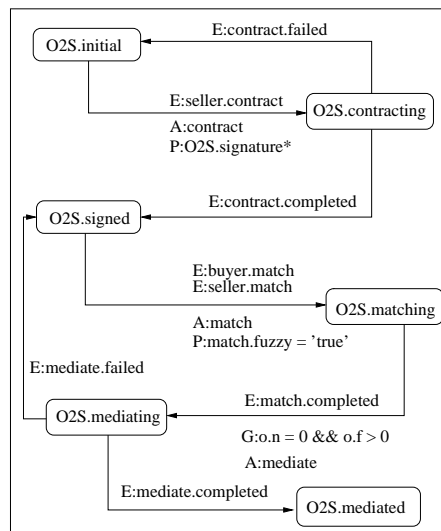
E:contract.failed

O2S.initial

E:seller.contract

O2S.contracting

A:contract
P:O2S.signature*

E:contract.completed

O2S.signed

E:buyer.match
E:seller.match

O2S.matching

A:match
P:match.fuzzy = 'true'

E:mediate.failed

E:match.completed

O2S.mediating

G:o.n = 0 && o.f > 0

A:mediate

E:mediate.completed

O2S.mediated